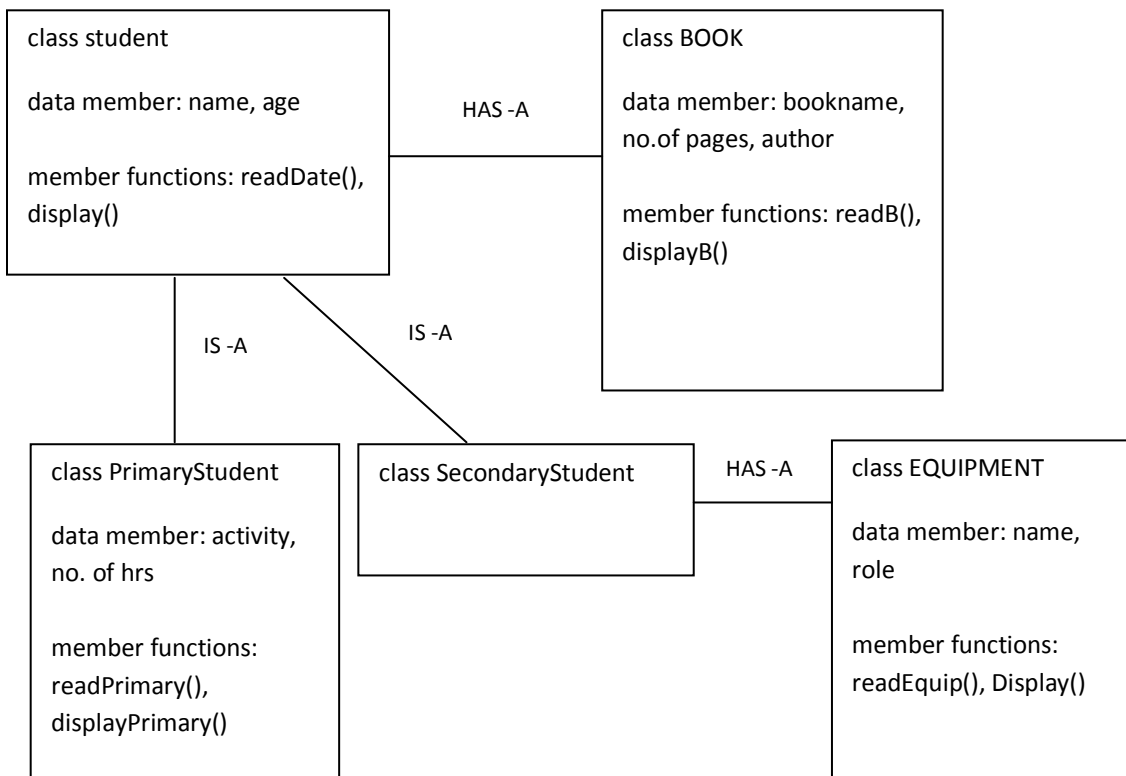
class student

data member: name, age

member functions: readDate(), display()

HAS -A

class BOOK

data member: bookname, no.of pages, author

member functions: readB(), displayB()

IS -A

IS -A

class PrimaryStudent

data member: activity, no. of hrs

member functions: readPrimary(), displayPrimary()

class SecondaryStudent

HAS -A

class EQUIPMENT

data member: name, role

member functions: readEquip(), Display()